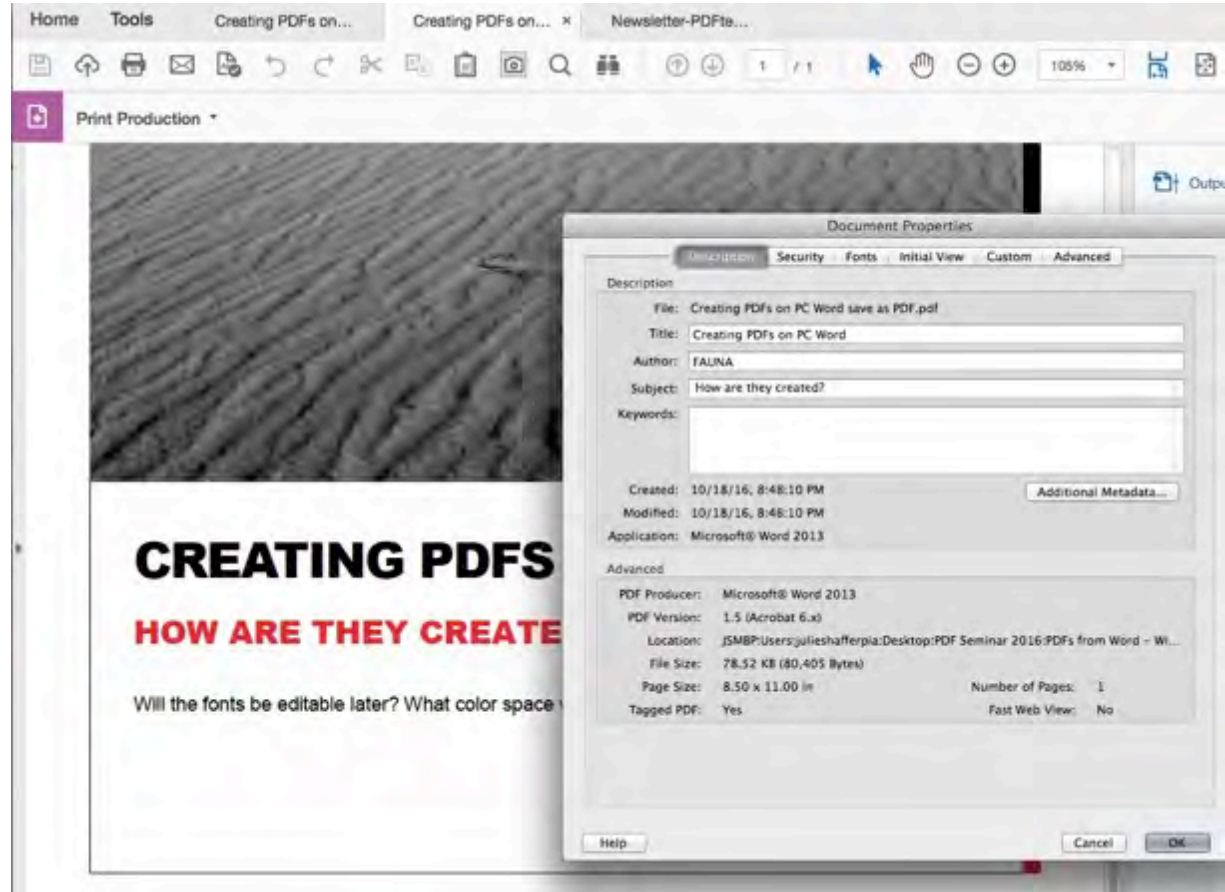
Home Tools Creating PDFs on... Creating PDFs on... × Newsletter-PDFte...

1 / 1 105%

Print Production

Outpu

Document Properties

Description Security Fonts Initial View Custom Advanced

Description

File: Creating PDFs on PC Word save as PDF.pdf

Title: Creating PDFs on PC Word

Author: FAUNA

Subject: How are they created?

Keywords:

Created: 10/18/16, 8:48:10 PM

Modified: 10/18/16, 8:48:10 PM

Application: Microsoft® Word 2013

Additional Metadata...

Advanced

PDF Producer: Microsoft® Word 2013

PDF Version: 1.5 (Acrobat 6.x)

Location: JSMBP:Users:julieshafferpia:Desktop:PDF Seminar 2016:PDFs from Word – Wi...

File Size: 78.52 KB (80,405 Bytes)

Page Size: 8.50 x 11.00 in

Number of Pages: 1

Tagged PDF: Yes

Fast Web View: No

Help

Cancel

OK

CREATING PDFS

HOW ARE THEY CREATE

Will the fonts be editable later? What color space